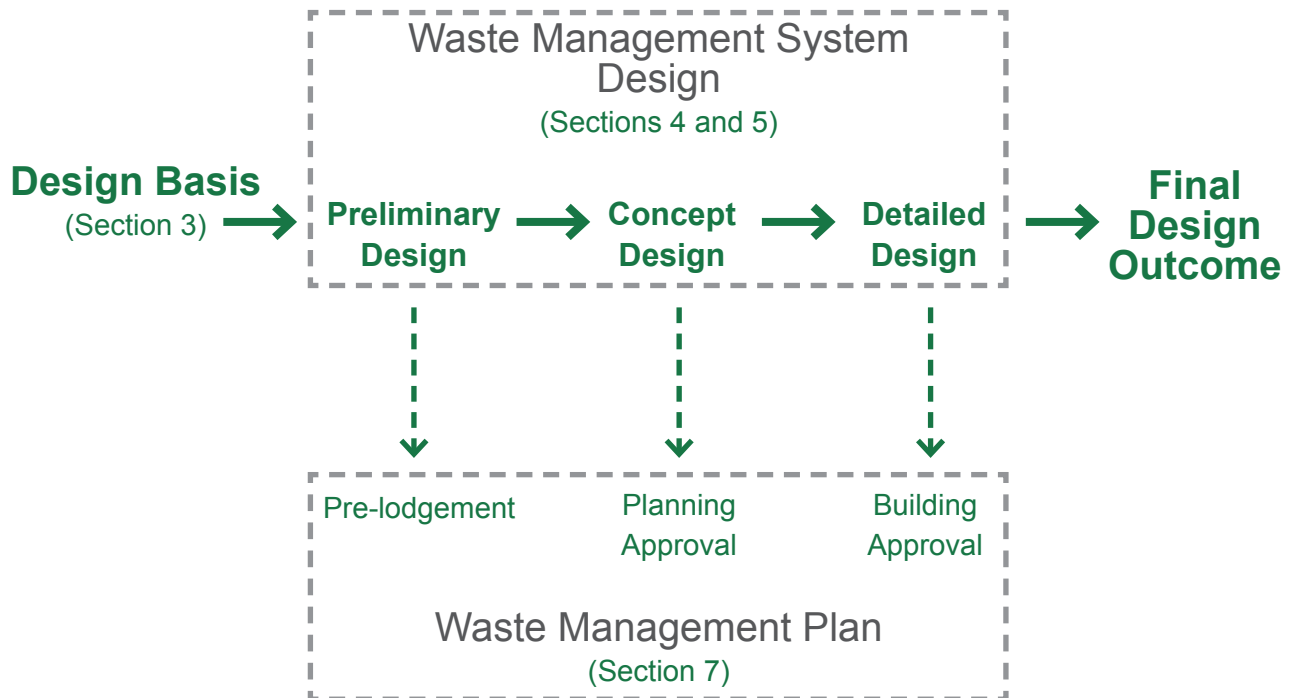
Waste Management System Design
(Sections 4 and 5)

Design Basis
(Section 3)

Preliminary Design

Concept Design

Detailed Design

Final Design Outcome

Pre-lodgement

Planning Approval

Building Approval

Waste Management Plan
(Section 7)